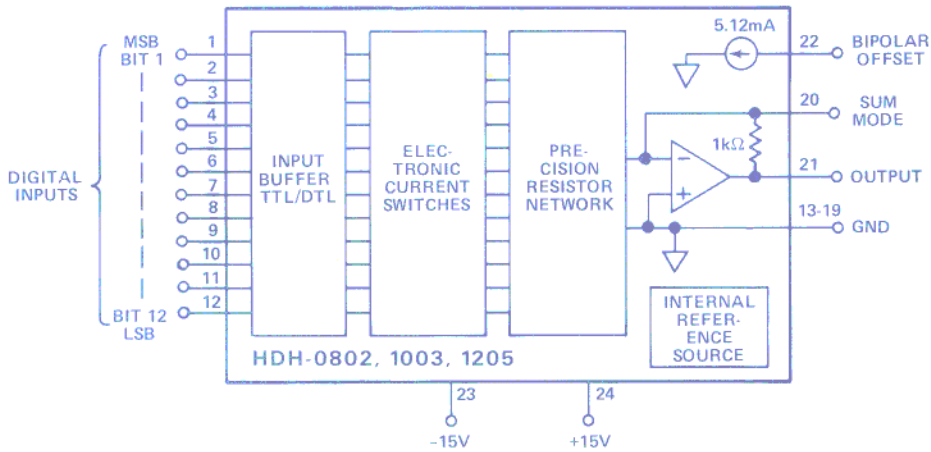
MSB BIT 1

1
2
3
4
5
6
7
8
9
10
11
12

DIGITAL INPUTS

BIT 12 LSB

INPUT BUFFER TTL/DTL

ELECTRONIC CURRENT SWITCHES

PRECISION RESISTOR NETWORK

5.12mA

22 BIPOLAR OFFSET

20 SUM MODE

1kΩ

21 OUTPUT

13-19 GND

INTERNAL REFERENCE SOURCE

HDH-0802, 1003, 1205

23
–15V

24
+15V